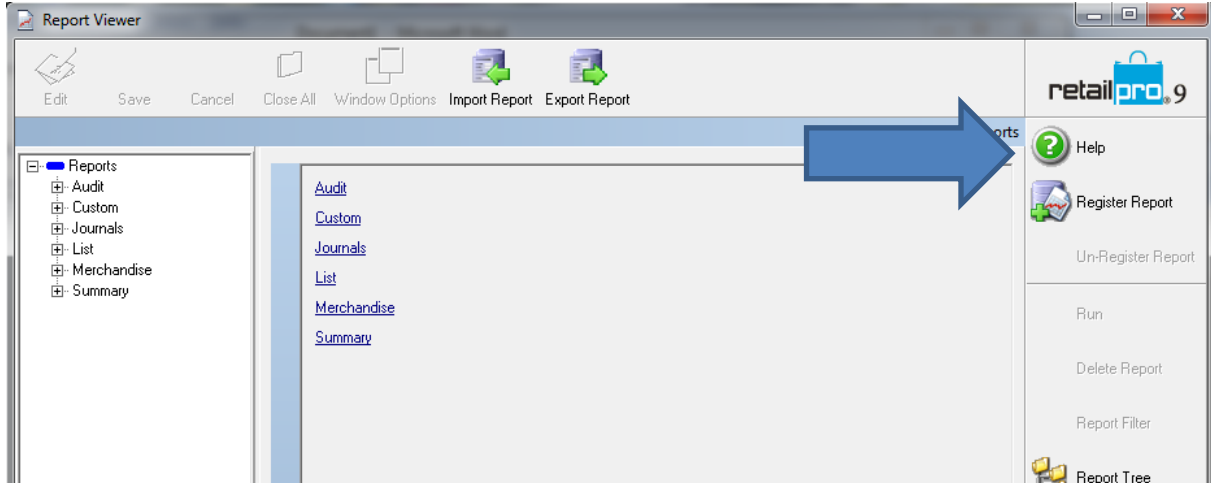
Report Viewer

Edit Save Cancel Close All Window Options Import Report Export Report

retailpro 9

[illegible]orts

Reports
Audit
Custom
Journals
List
Merchandise
Summary

Audit
Custom
Journals
List
Merchandise
Summary

Help
Register Report
Un-Register Report
Run
Delete Report
Report Filter
Report Tree